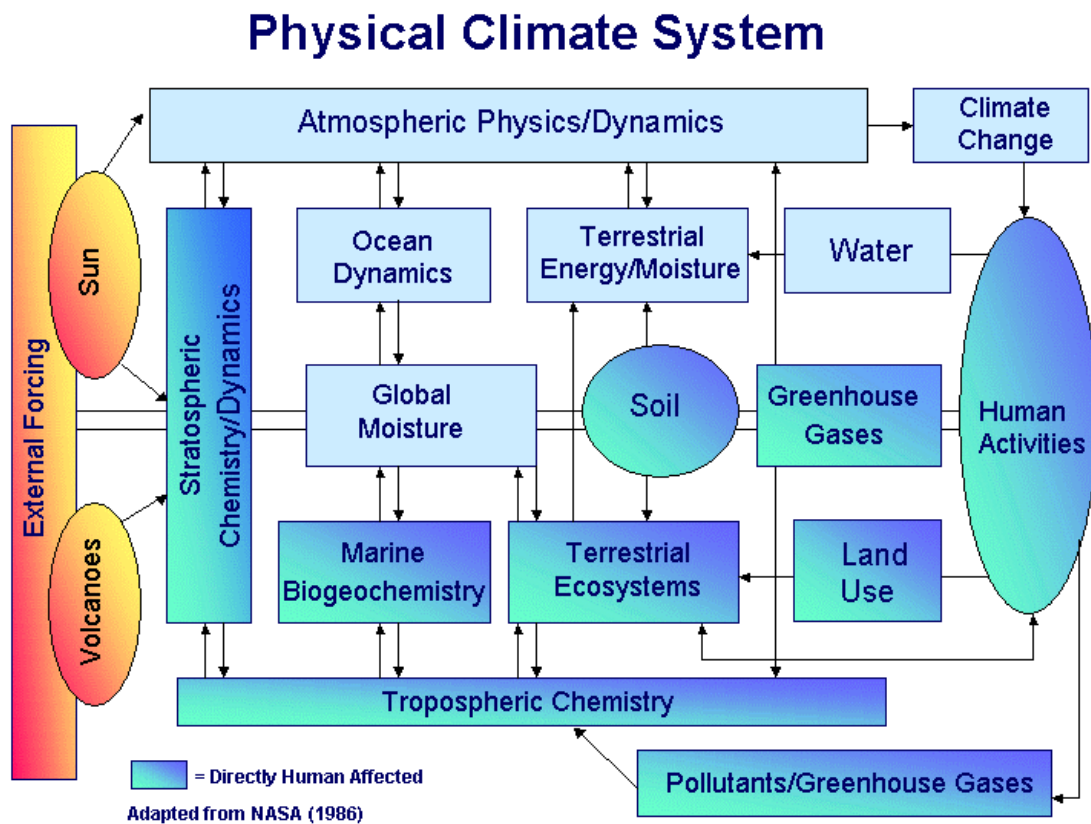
Physical Climate System

Atmospheric Physics/Dynamics

Climate Change

External Forcing

Sun

Volcanoes

Stratospheric Chemistry/Dynamics

Ocean Dynamics

Terrestrial Energy/Moisture

Water

Global Moisture

Soil

Greenhouse Gases

Human Activities

Marine Biogeochemistry

Terrestrial Ecosystems

Land Use

Tropospheric Chemistry

Pollutants/Greenhouse Gases

= Directly Human Affected

Adapted from NASA (1986)